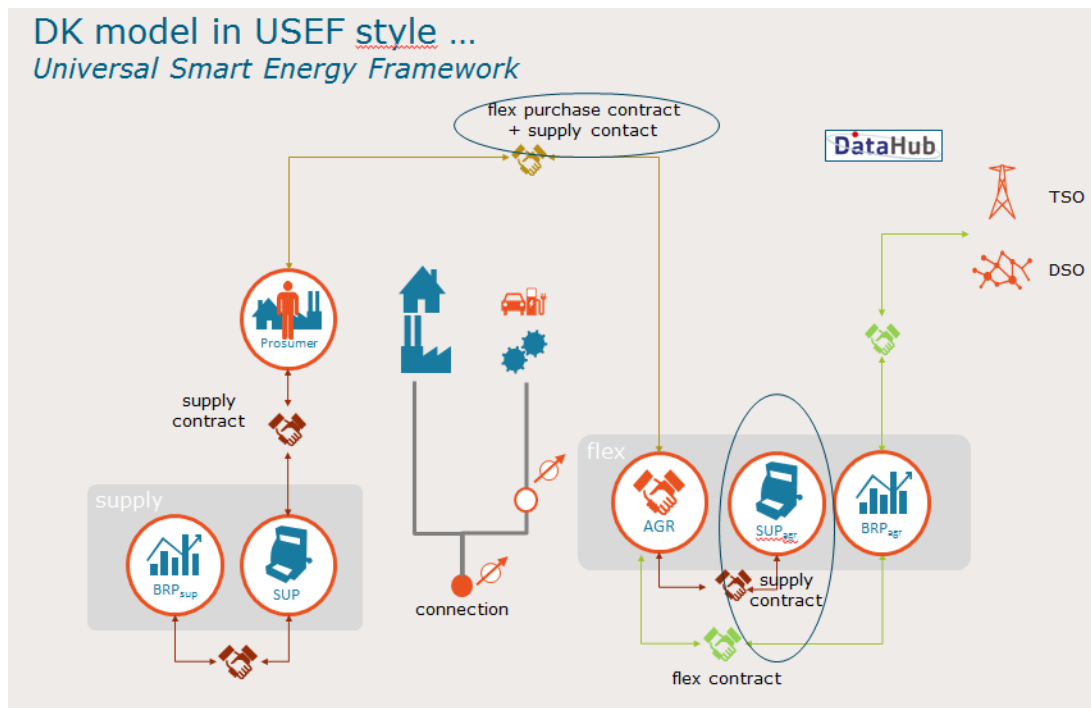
DK model in USEF style ...
Universal Smart Energy Framework

flex purchase contract + supply contact

DataHub

TSO

DSO

Prosumer

supply contract

flex

AGR

SUP$_{agr}$

BRP$_{agr}$

supply

BRP$_{sup}$

SUP

connection

supply contract

flex contract